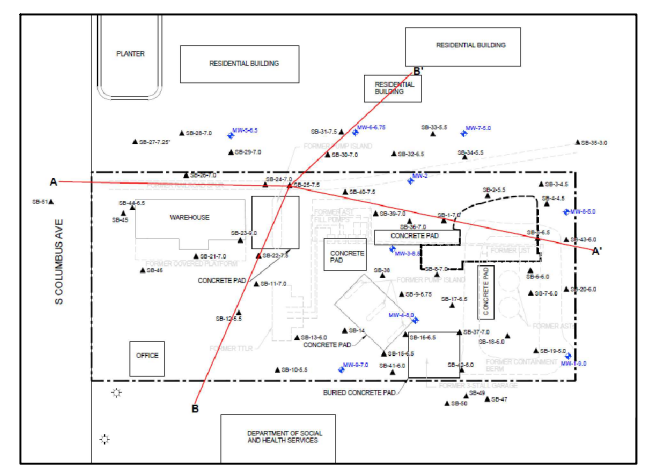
PLANTER

RESIDENTIAL BUILDING

RESIDENTIAL BUILDING

B'

RESIDENTIAL BUILDING

S COLUMBUS AVE

A

A'

B

SB-61

SB-27-7.25'

SB-28-7.0

MW-5-6.5

SB-29-7.0

SB-31-7.5

MW-6-6.75

SB-33-6.5

MW-7-6.5

SB-35-3.0

SB-30-7.0

SB-32-6.5

SB-34-6.5

SB-26-7.0

SB-24-7.0

SB-25-7.5

SB-40-7.5

MW-2

SB-9-5.5

SB-3-4.5

SB-4-4.5

MW-8-6.0

SB-44-6.5

SB-45

WAREHOUSE

SB-23-6.0

SB-39-7.0

SB-36-7.0

SB-1-7.0

CONCRETE PAD

SB-2-6.5

SB-43-6.0

CONCRETE PAD

MW-3-6.5

SB-21-7.0

SB-22-7.5

SB-46

SB-38

SB-8-7.0

CONCRETE PAD

SB-5-6.0

CONCRETE PAD

SB-11-7.0

SB-9-6.75

SB-17-6.5

SB-20-6.0

SB-7-6.0

SB-12-6.5

MW-4-6.0

SB-13-6.0

SB-14

SB-37-7.0

CONCRETE PAD

SB-16-6.5

SB-18-6.0

OFFICE

MW-9-7.0

SB-15-6.5

SB-19-5.0

SB-10-6.5

SB-41-6.0

SB-42-6.0

MW-1-6.0

BURIED CONCRETE PAD

SB-49

SB-47

SB-50

DEPARTMENT OF SOCIAL AND HEALTH SERVICES